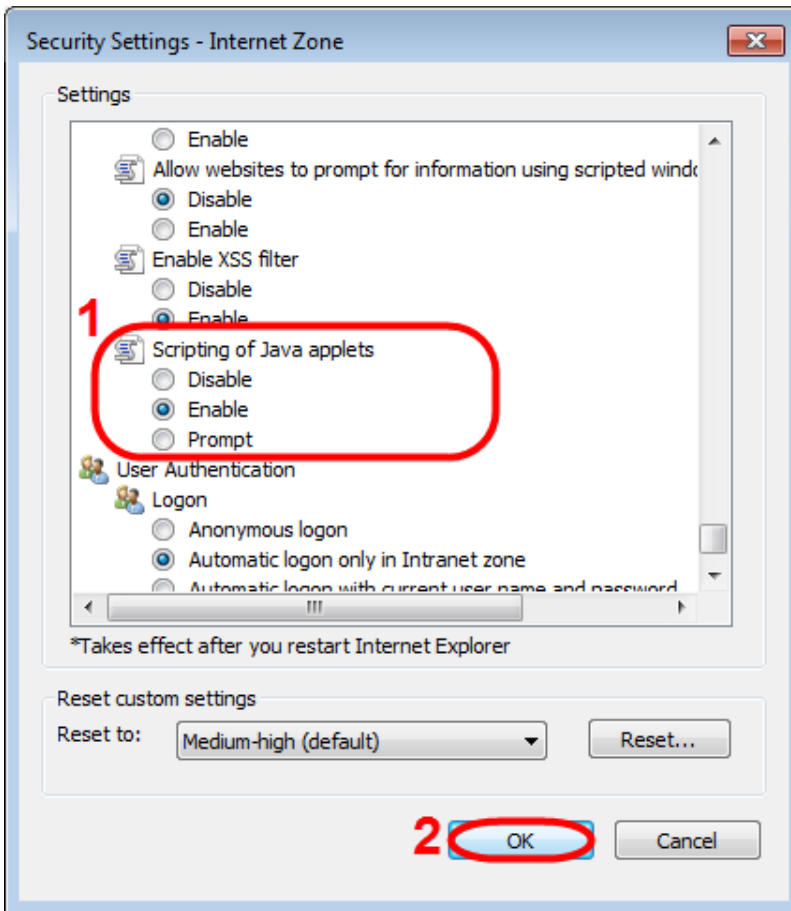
Security Settings - Internet Zone

Settings

Enable
Allow websites to prompt for information using scripted windo
Disable
Enable
Enable XSS filter
Disable
Enable
1
Scripting of Java applets
Disable
Enable
Prompt
User Authentication
Logon
Anonymous logon
Automatic logon only in Intranet zone
Automatic logon with current user name and password

*Takes effect after you restart Internet Explorer

Reset custom settings
Reset to: Medium-high (default)
Reset...

2
OK
Cancel